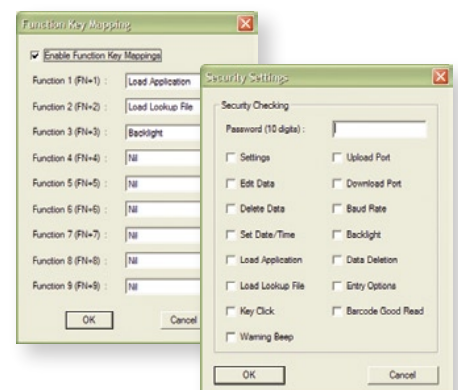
Function Key Mapping

Enable Function Key Mappings

Function 1 (FN+1) : Load Application

Function 2 (FN+2) : Load Lookup File

Function 3 (FN+3) : Backlight

Function 4 (FN+4) : Nil

Function 5 (FN+5) : Nil

Function 6 (FN+6) : Nil

Function 7 (FN+7) : Nil

Function 8 (FN+8) : Nil

Function 9 (FN+9) : Nil

OK

Cancel

Security Settings

Security Checking

Password (10 digits) :

Settings

Upload Port

Edit Data

Download Port

Delete Data

Baud Rate

Set Date/Time

Backlight

Load Application

Data Deletion

Load Lookup File

Entry Options

Key Click

Barcode Good Read

Warning Beep

OK

Cancel